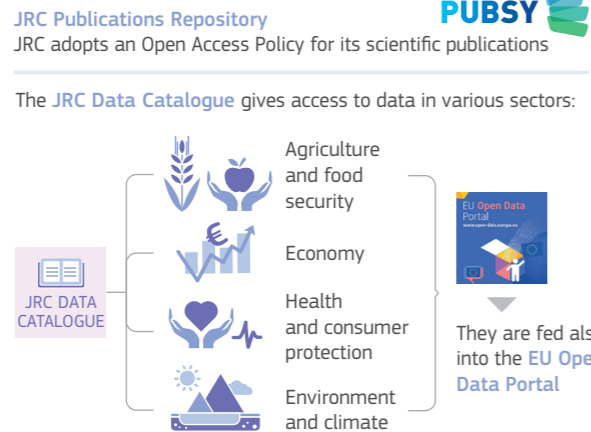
JRC Publications Repository
PUBSY
JRC adopts an Open Access Policy for its scientific publications

The JRC Data Catalogue gives access to data in various sectors:

JRC DATA CATALOGUE

Agriculture and food security

Economy

Health and consumer protection

Environment and climate

EU Open Data Portal
www.open-data.europa.eu

They are fed als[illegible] into the EU Ope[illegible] Data Portal